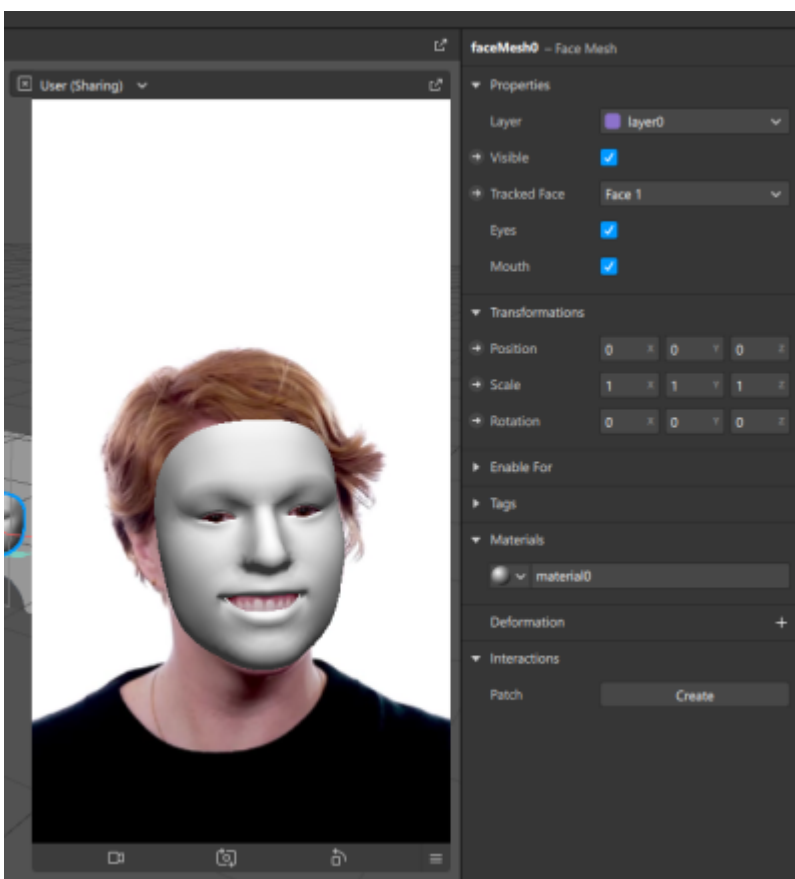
User (Sharing)

faceMesh0 – Face Mesh

Properties

Layer layer0

Visible

Tracked Face Face 1

Eyes

Mouth

Transformations

Position 0 X 0 Y 0 Z

Scale 1 X 1 Y 1 Z

Rotation 0 X 0 Y 0 Z

Enable For

Tags

Materials

material0

Deformation +

Interactions

Patch Create